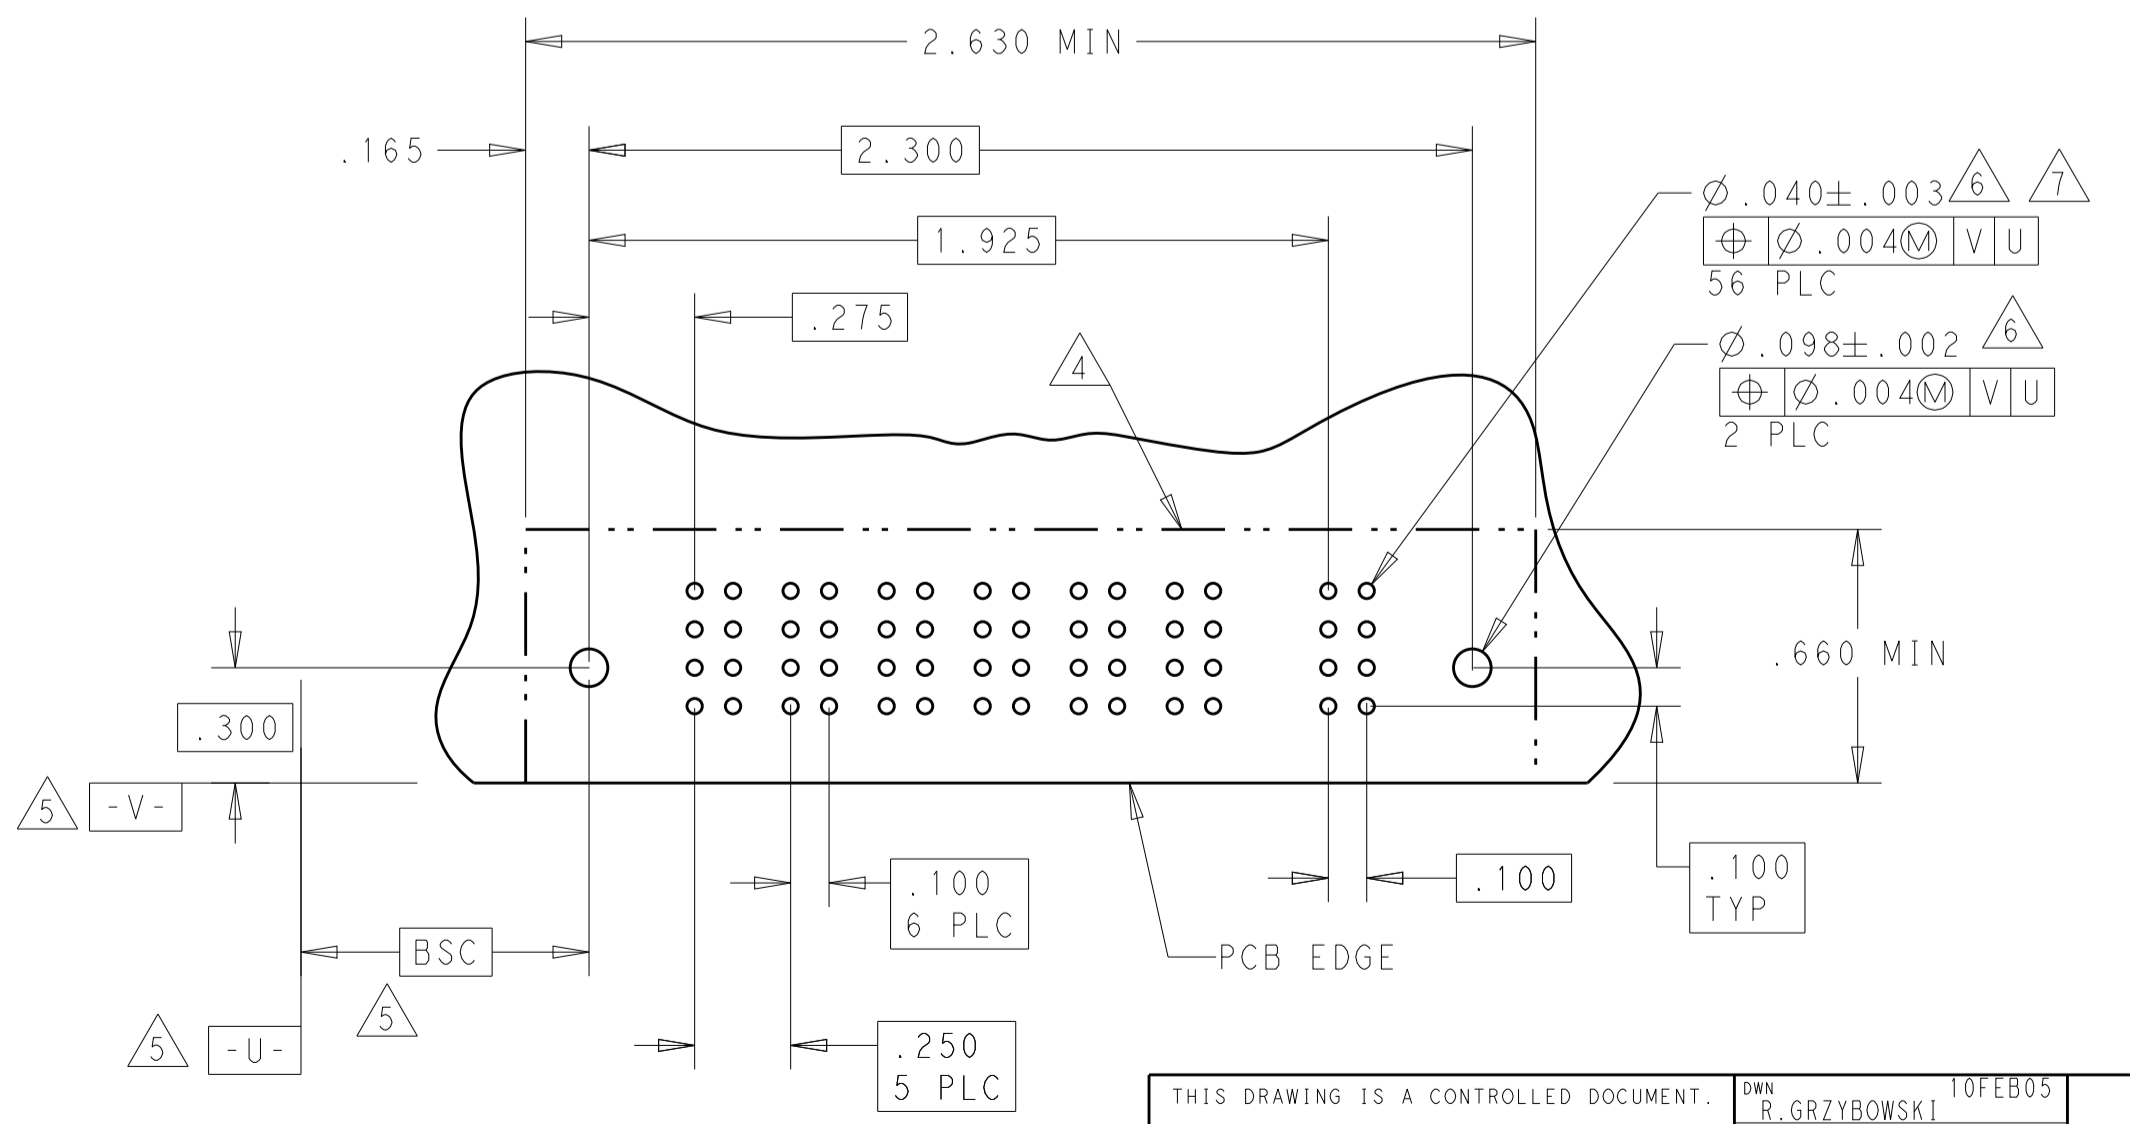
2.630 MIN

.165

2.300

1.925

.275

$\varnothing$.040$\pm$.003 6 7

| $\oplus$ | $\varnothing$.004Ⓜ | V | U |

56 PLC

$\varnothing$.098$\pm$.002 6

| $\oplus$ | $\varnothing$.004Ⓜ | V | U |

2 PLC

4

.660 MIN

.300

5 -V-

.100 6 PLC

.100

.100 TYP

BSC

PCB EDGE

5

5 -U-

.250 5 PLC

THIS DRAWING IS A CONTROLLED DOCUMENT.

DWN R.GRZYBOWSKI 10FEB05